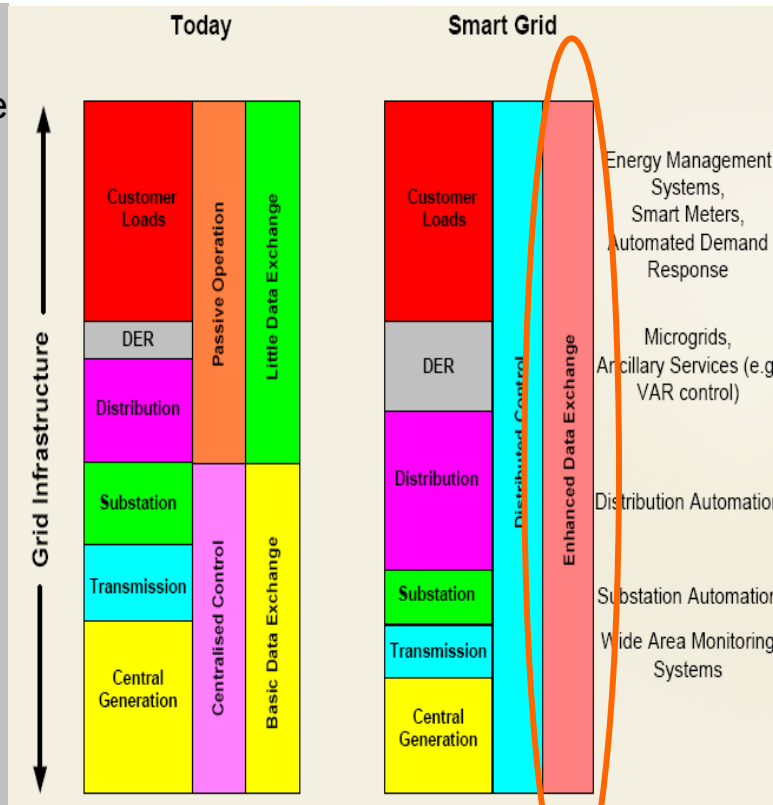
Today

Smart Grid

Grid Infrastructure

Customer Loads

DER

Distribution

Substation

Transmission

Central Generation

Passive Operation

Little Data Exchange

Centralised Control

Basic Data Exchange

Customer Loads

DER

Distribution

Substation

Transmission

Central Generation

Distributed Control

Enhanced Data Exchange

Energy Management Systems, Smart Meters, Automated Demand Response

Microgrids, Ancillary Services (e.g VAR control)

Distribution Automation

Substation Automation

Wide Area Monitoring Systems